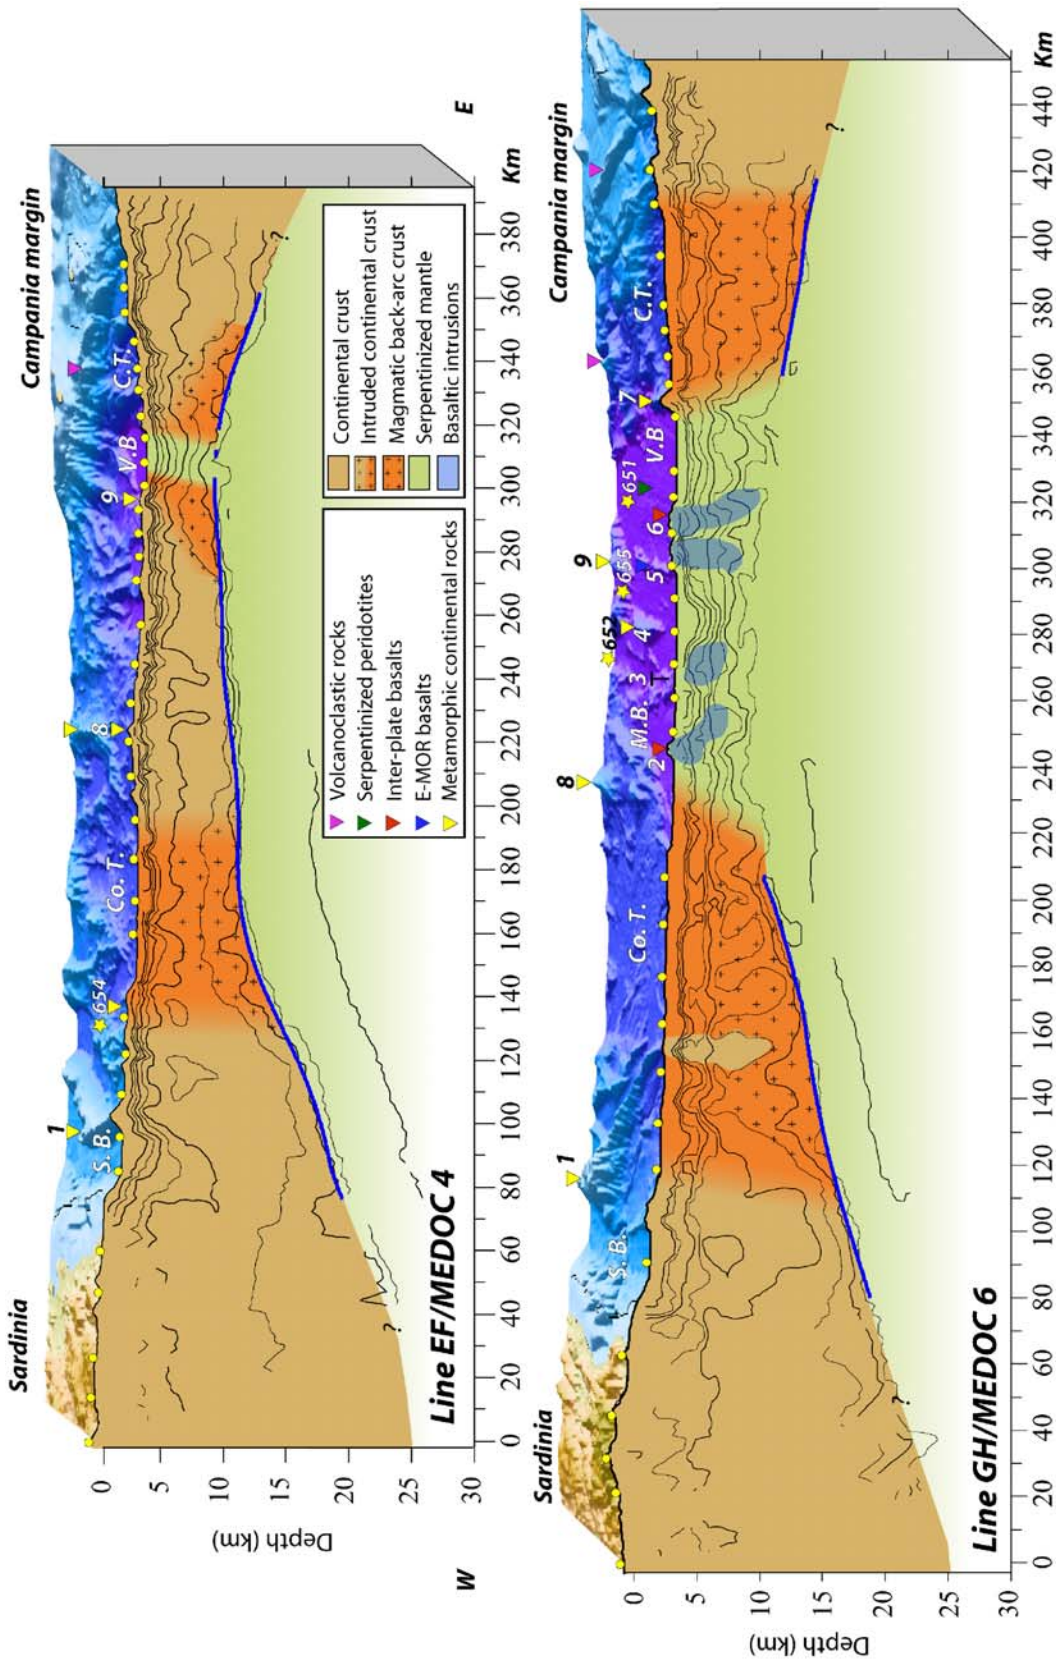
Sardinia

Campania margin

W

E

Line EF/MEDOC 4

Depth (km)

0
5
10
15
20
25
30

0 20 40 60 80 100 120 140 160 180 200 220 240 260 280 300 320 340 360 380 Km

S. B.

1

654

Co. T.

8

9

V.B

C.T.

?

?

Volcanoclastic rocks
Serpentinized peridotites
Inter-plate basalts
E-MOR basalts
Metamorphic continental rocks

Continental crust
Intruded continental crust
Magmatic back-arc crust
Serpentinized mantle
Basaltic intrusions

Sardinia

Campania margin

Line GH/MEDOC 6

Depth (km)

0
5
10
15
20
25
30

0 20 40 60 80 100 120 140 160 180 200 220 240 260 280 300 320 340 360 380 400 420 440 Km

S. B.

1

Co. T.

8

M.B.

2

3

652

4

655

5

9

6

651

V.B

7

C.T.

?

?